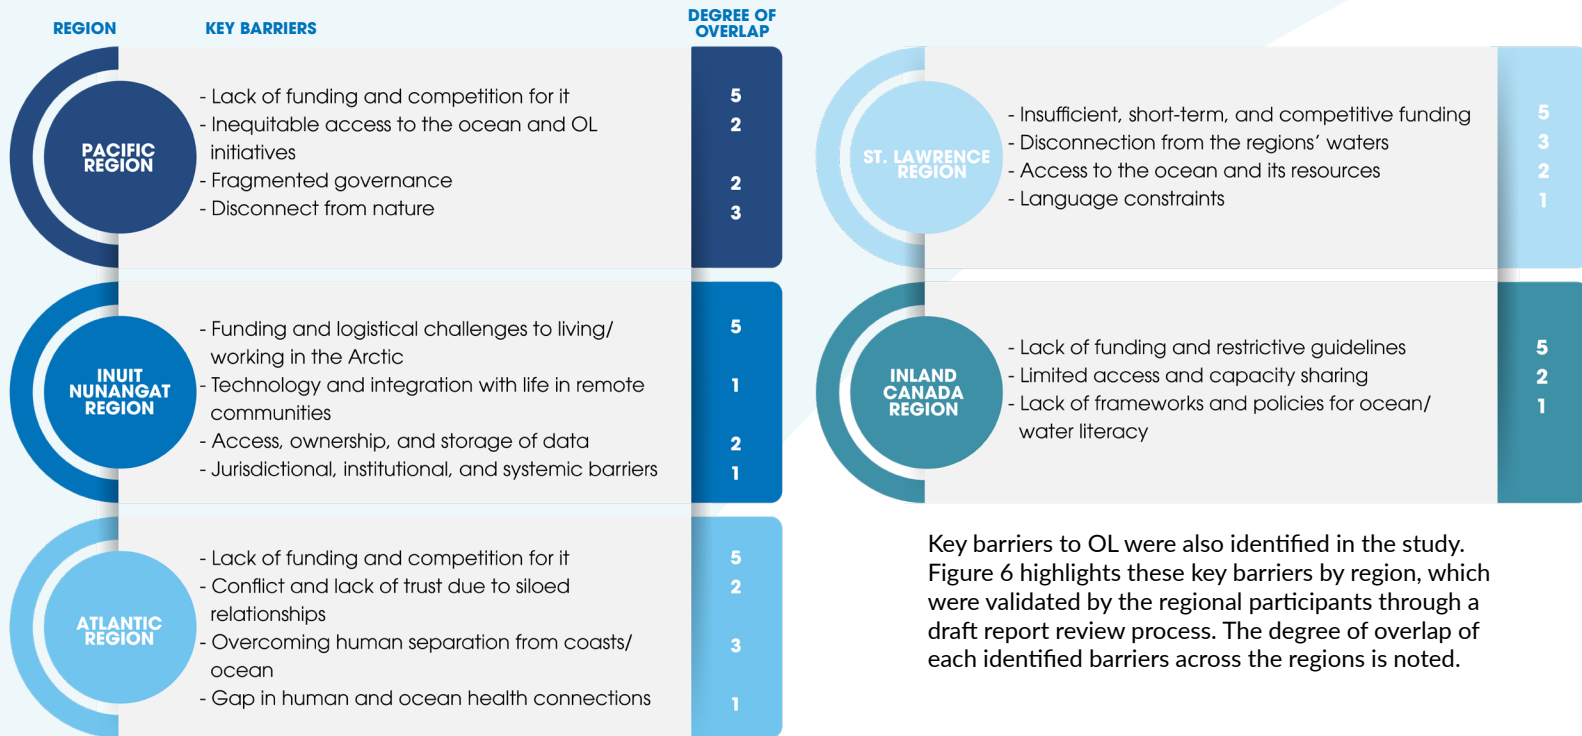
REGION

KEY BARRIERS

DEGREE OF OVERLAP

PACIFIC REGION

- Lack of funding and competition for it
- Inequitable access to the ocean and OL initiatives
- Fragmented governance
- Disconnect from nature

5
2
2
3

INUIT NUNANGAT REGION

- Funding and logistical challenges to living/ working in the Arctic
- Technology and integration with life in remote communities
- Access, ownership, and storage of data
- Jurisdictional, institutional, and systemic barriers

5
1
2
1

ATLANTIC REGION

- Lack of funding and competition for it
- Conflict and lack of trust due to siloed relationships
- Overcoming human separation from coasts/ ocean
- Gap in human and ocean health connections

5
2
3
1

ST. LAWRENCE REGION

- Insufficient, short-term, and competitive funding
- Disconnection from the regions' waters
- Access to the ocean and its resources
- Language constraints

5
3
2
1

INLAND CANADA REGION

- Lack of funding and restrictive guidelines
- Limited access and capacity sharing
- Lack of frameworks and policies for ocean/ water literacy

5
2
1

Key barriers to OL were also identified in the study. Figure 6 highlights these key barriers by region, which were validated by the regional participants through a draft report review process. The degree of overlap of each identified barriers across the regions is noted.